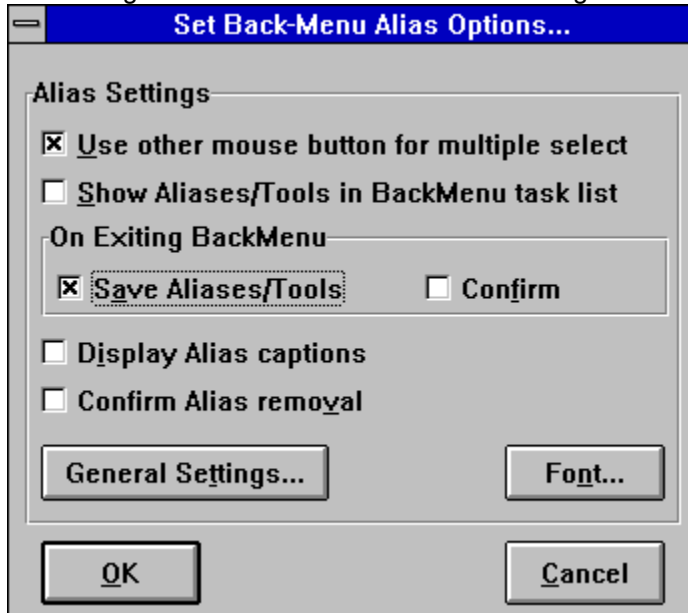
Set Back-Menu Alias Options...

Alias Settings

☒ Use other mouse button for multiple select

☐ Show Aliases/Tools in BackMenu task list

On Exiting BackMenu

☒ Save Aliases/Tools

☐ Confirm

☐ Display Alias captions

☐ Confirm Alias removal

General Settings...

Font...

OK

Cancel